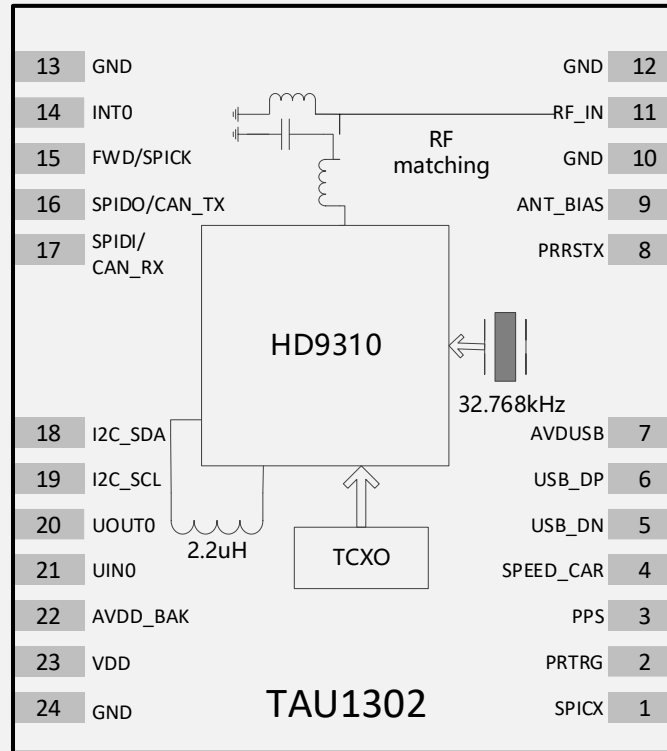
13 GND
14 INT0
15 FWD/SPICK
16 SPIDO/CAN_TX
17 SPIDI/ CAN_RX

GND 12
RF_IN 11
RF matching
GND 10
ANT_BIAS 9
PRRSTX 8

HD9310

32.768kHz

18 I2C_SDA
19 I2C_SCL
20 UOUT0
21 UIN0
22 AVDD_BAK
23 VDD
24 GND

2.2uH

TCXO

AVDUSB 7
USB_DP 6
USB_DN 5
SPEED_CAR 4
PPS 3
PRTRG 2
SPICX 1

TAU1302